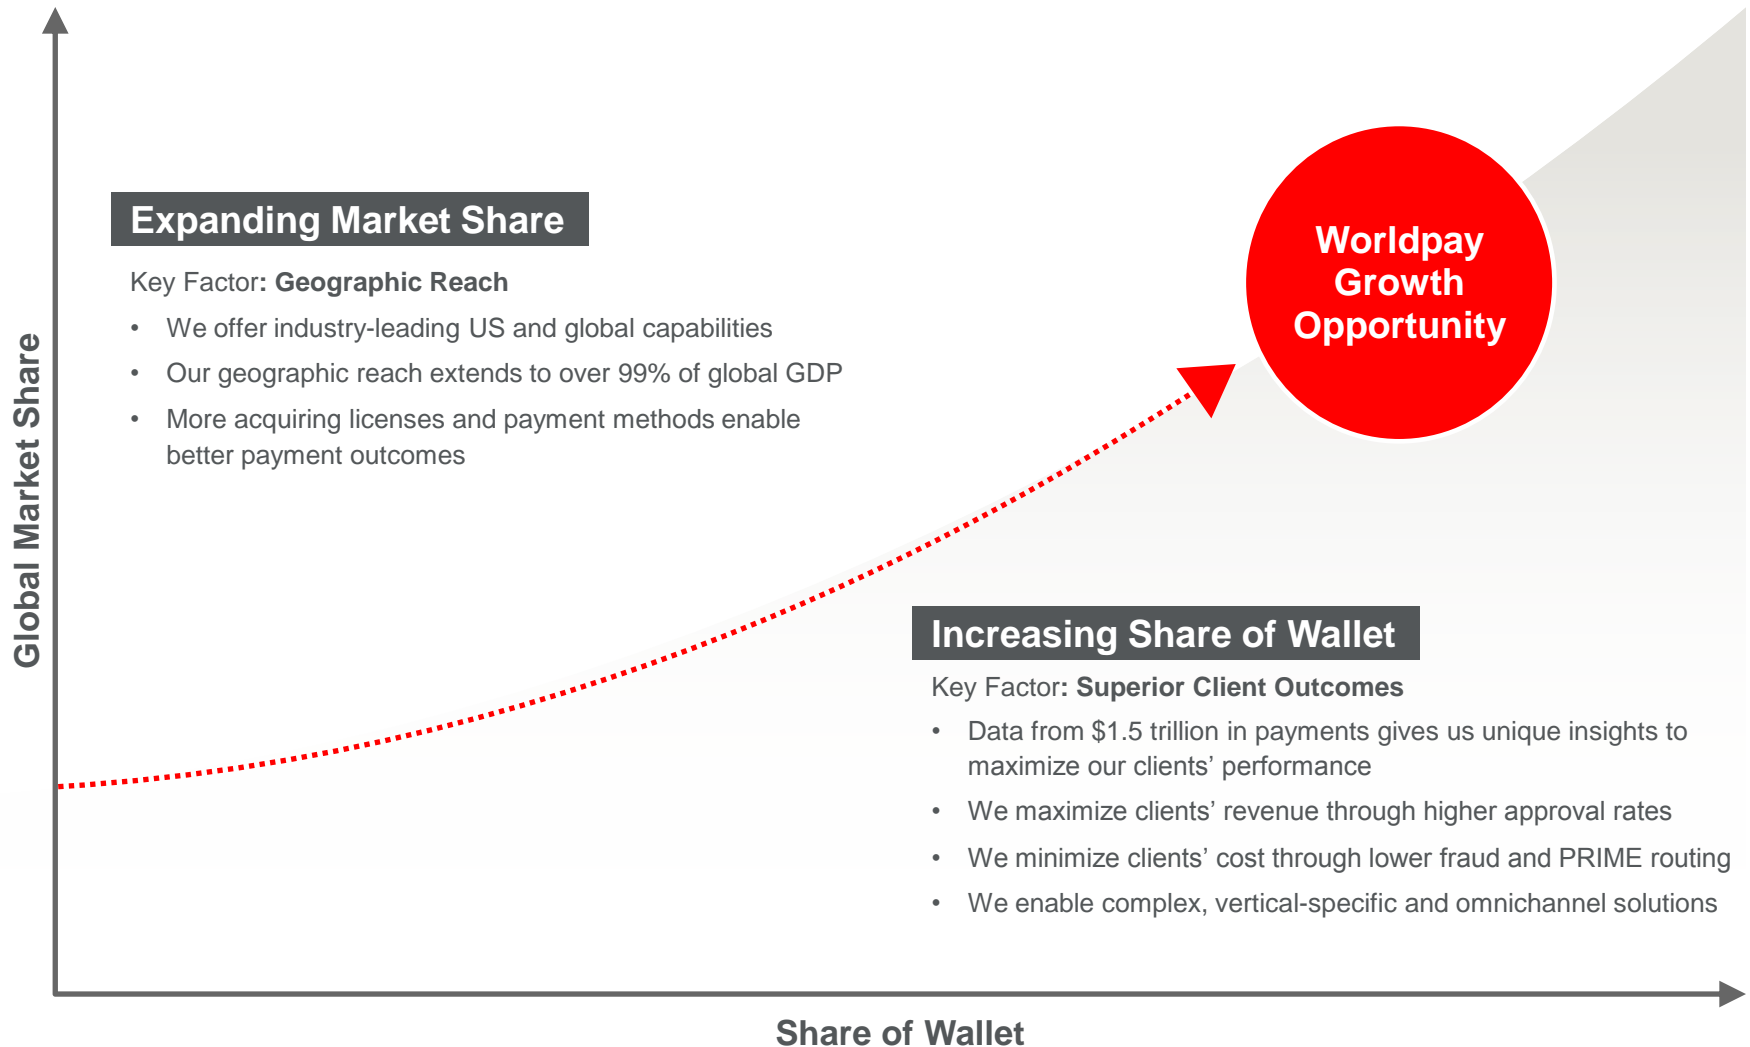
Global Market Share

Expanding Market Share

Key Factor: Geographic Reach

- We offer industry-leading US and global capabilities
- Our geographic reach extends to over 99% of global GDP
- More acquiring licenses and payment methods enable better payment outcomes

Worldpay Growth Opportunity

Increasing Share of Wallet

Key Factor: Superior Client Outcomes

- Data from $1.5 trillion in payments gives us unique insights to maximize our clients' performance
- We maximize clients' revenue through higher approval rates
- We minimize clients' cost through lower fraud and PRIME routing
- We enable complex, vertical-specific and omnichannel solutions

Share of Wallet